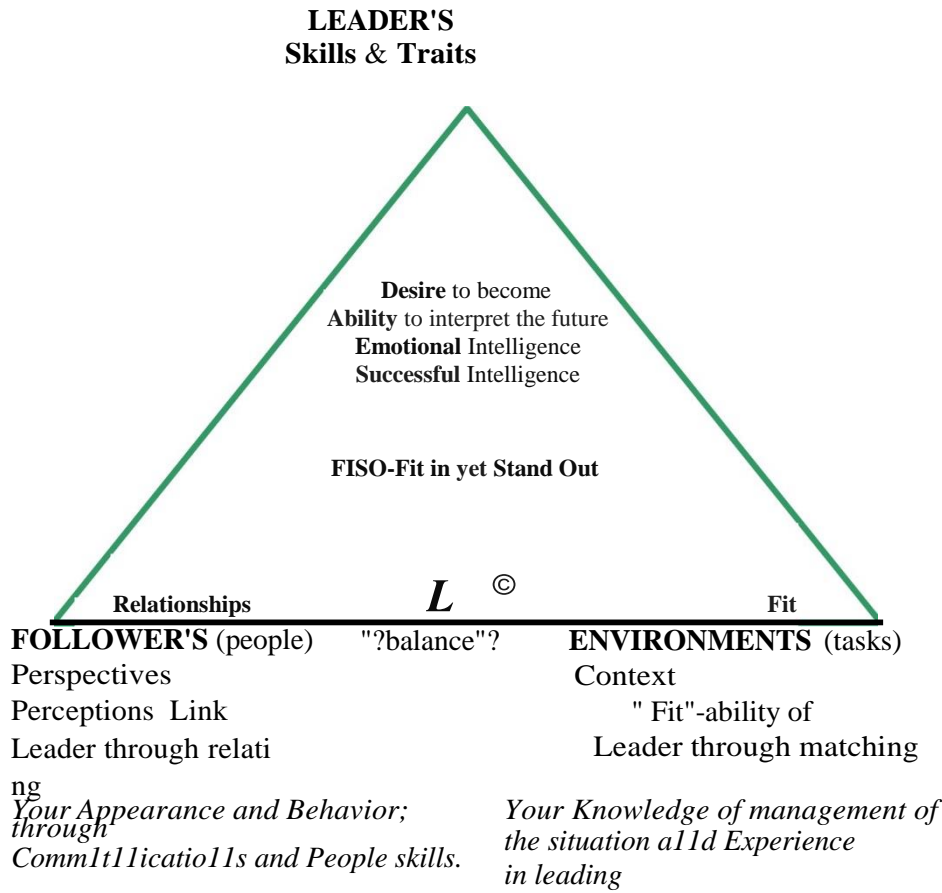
LEADER'S
Skills & Traits

Desire to become
Ability to interpret the future
Emotional Intelligence
Successful Intelligence

FISO-Fit in yet Stand Out

Relationships L © Fit

FOLLOWER'S (people)
Perspectives
Perceptions Link
Leader through relati
ng
Your Appearance and Behavior; through
Comm1t11icatio11s and People skills.

"?balance"?

ENVIRONMENTS (tasks)
Context
" Fit"-ability of
Leader through matching
Your Knowledge of management of the situation a11d Experience in leading